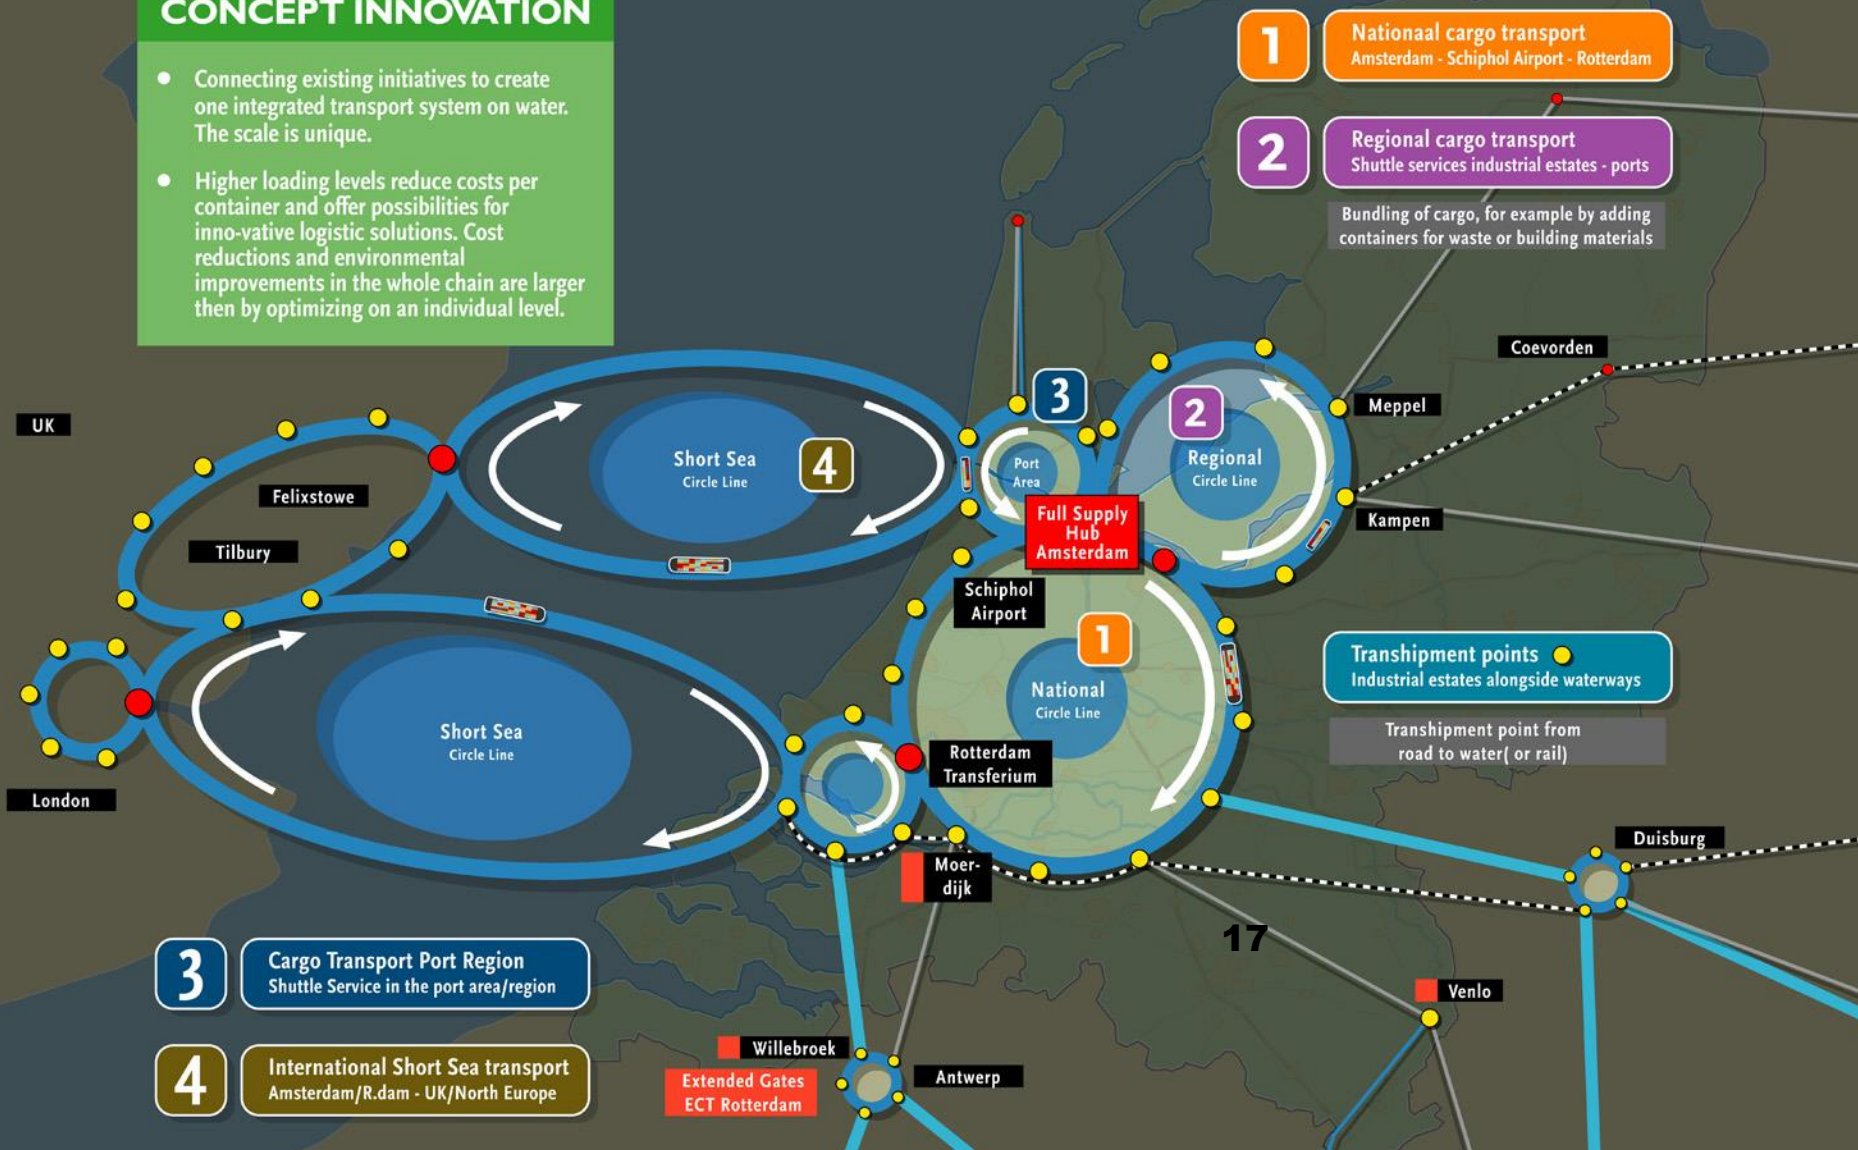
CONCEPT INNOVATION

- Connecting existing initiatives to create one integrated transport system on water. The scale is unique.
- Higher loading levels reduce costs per container and offer possibilities for inno-vative logistic solutions. Cost reductions and environmental improvements in the whole chain are larger then by optimizing on an individual level.

1 Nationaal cargo transport
Amsterdam - Schiphol Airport - Rotterdam

2 Regional cargo transport
Shuttle services industrial estates - ports

Bundling of cargo, for example by adding containers for waste or building materials

UK

Felixstowe

Tilbury

London

Short Sea
Circle Line

4

Short Sea
Circle Line

3

Port Area

Full Supply Hub Amsterdam

2

Regional
Circle Line

Coevorden

Meppel

Kampen

Schiphol Airport

1

National
Circle Line

Rotterdam Transferium

Transhipment points
Industrial estates alongside waterways

Transhipment point from road to water( or rail)

Moer-dijk

Duisburg

17

Venlo

3 Cargo Transport Port Region
Shuttle Service in the port area/region

4 International Short Sea transport
Amsterdam/R.dam - UK/North Europe

Willebroek

Extended Gates
ECT Rotterdam

Antwerp